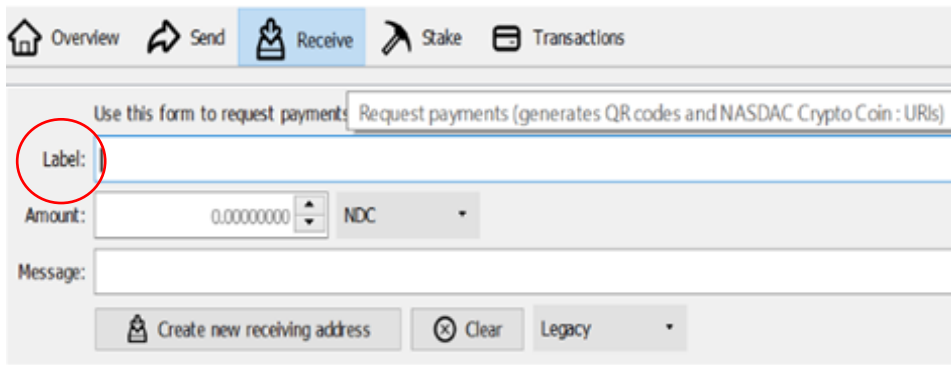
Overview Send Receive Stake Transactions

Use this form to request payments

Request payments (generates QR codes and NASDAC Crypto Coin : URIs)

Label:

Amount: 0.00000000 NDC

Message:

Create new receiving address Clear Legacy